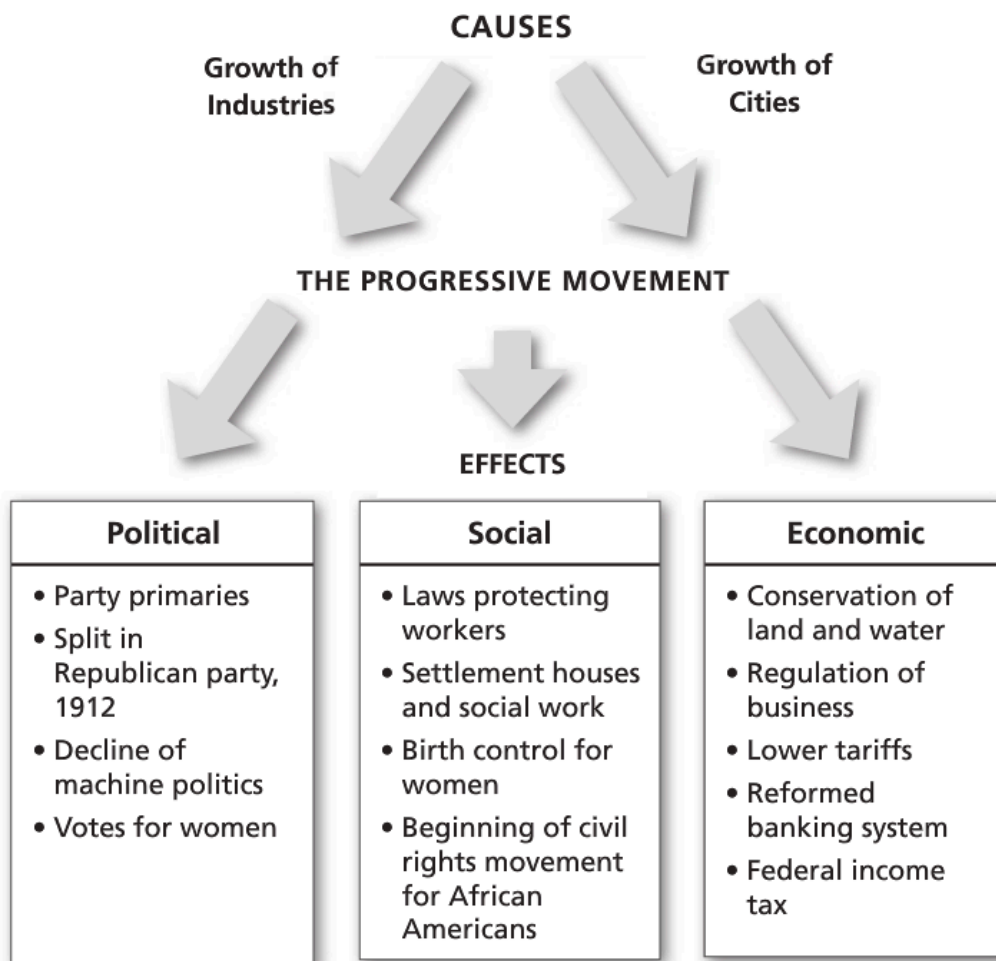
CAUSES

Growth of Industries

Growth of Cities

THE PROGRESSIVE MOVEMENT

EFFECTS

Political
• Party primaries
• Split in Republican party, 1912
• Decline of machine politics
• Votes for women

Social
• Laws protecting workers
• Settlement houses and social work
• Birth control for women
• Beginning of civil rights movement for African Americans

Economic
• Conservation of land and water
• Regulation of business
• Lower tariffs
• Reformed banking system
• Federal income tax